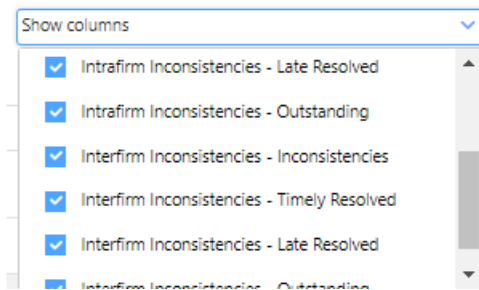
Show columns

Intrafirm Inconsistencies - Late Resolved

Intrafirm Inconsistencies - Outstanding

Interfirm Inconsistencies - Inconsistencies

Interfirm Inconsistencies - Timely Resolved

Interfirm Inconsistencies - Late Resolved

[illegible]